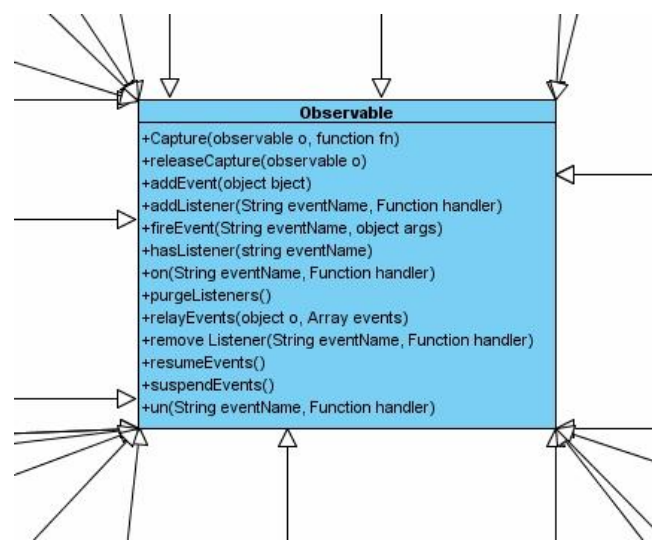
Observable

+Capture(observable o, function fn)
+releaseCapture(observable o)
+addEvent(object bject)
+addListener(String eventName, Function handler)
+fireEvent(String eventName, object args)
+hasListener(string eventName)
+on(String eventName, Function handler)
+purgeListeners()
+relayEvents(object o, Array events)
+remove Listener(String eventName, Function handler)
+resumeEvents()
+suspendEvents()
+un(String eventName, Function handler)